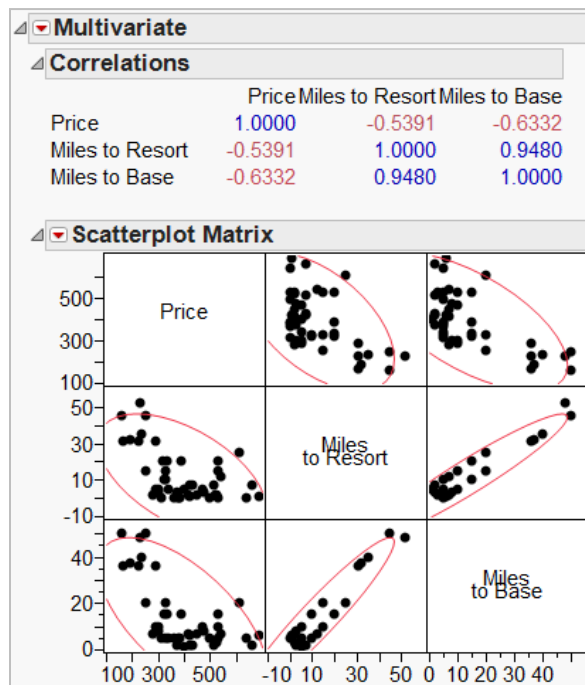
Multivariate

Correlations

| | Price | Miles to Resort | Miles to Base |
|---|---|---|---|
| Price | 1.0000 | -0.5391 | -0.6332 |
| Miles to Resort | -0.5391 | 1.0000 | 0.9480 |
| Miles to Base | -0.6332 | 0.9480 | 1.0000 |

Scatterplot Matrix

500-
300-
100-
50-
30-
10-
-10-
40-
20-
0-

Price

Miles to Resort

Miles to Base

100 300 500 -10 10 30 50 0 10 20 30 40